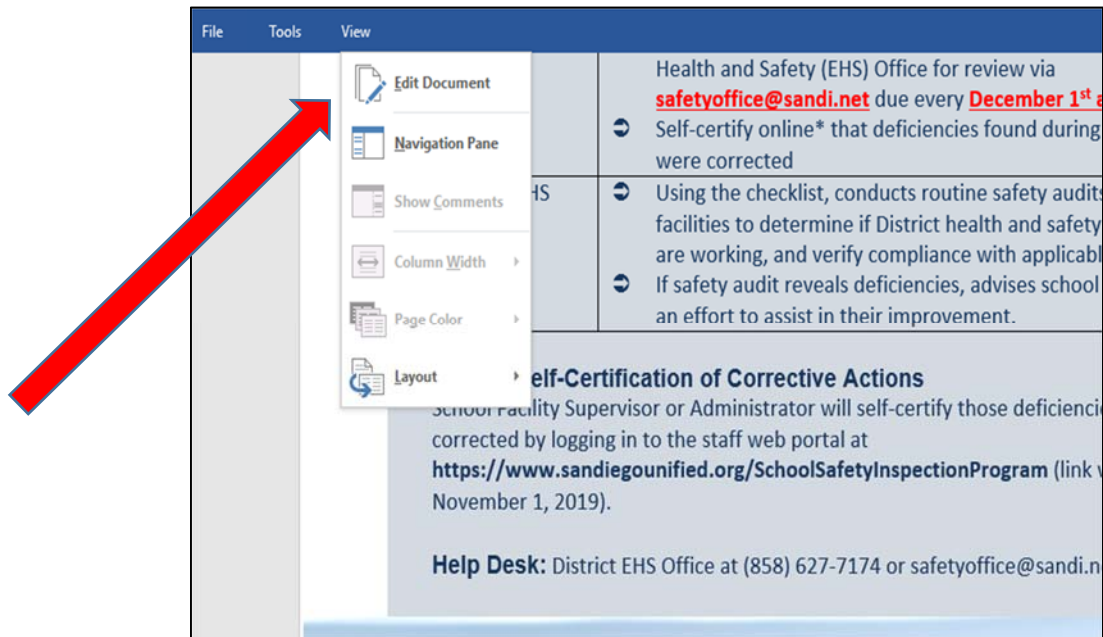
File Tools View

Edit Document

Navigation Pane

Show Comments

Column Width

Page Color

Layout

Health and Safety (EHS) Office for review via safetyoffice@sandi.net due every December $1^{st}$ a

Self-certify online* that deficiencies found during were corrected

HS

Using the checklist, conducts routine safety audits facilities to determine if District health and safety are working, and verify compliance with applicabl

If safety audit reveals deficiencies, advises school an effort to assist in their improvement.

elf-Certification of Corrective Actions

School Facility Supervisor or Administrator will self-certify those deficiencie corrected by logging in to the staff web portal at https://www.sandiegounified.org/SchoolSafetyInspectionProgram (link w November 1, 2019).

Help Desk: District EHS Office at (858) 627-7174 or safetyoffice@sandi.n